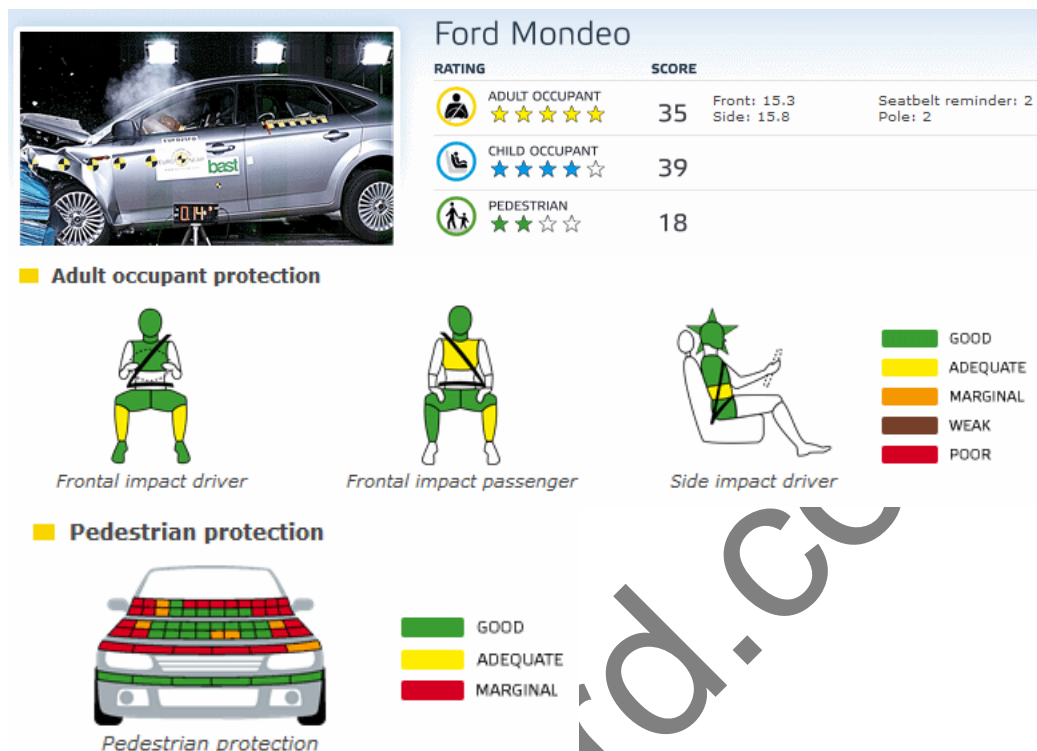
Ford Mondeo

| RATING | SCORE | | |
|---|---|---|---|
| ADULT OCCUPANT ★★★★★ | 35 | Front: 15.3 Side: 15.8 | Seatbelt reminder: 2 Pole: 2 |
| CHILD OCCUPANT ★★★★☆ | 39 | | |
| PEDESTRIAN ★★☆☆ | 18 | | |

bast

0.14

Adult occupant protection

Frontal impact driver

Frontal impact passenger

Side impact driver

GOOD
ADEQUATE
MARGINAL
WEAK
POOR

Pedestrian protection

GOOD
ADEQUATE
MARGINAL

Pedestrian protection

rd.cc